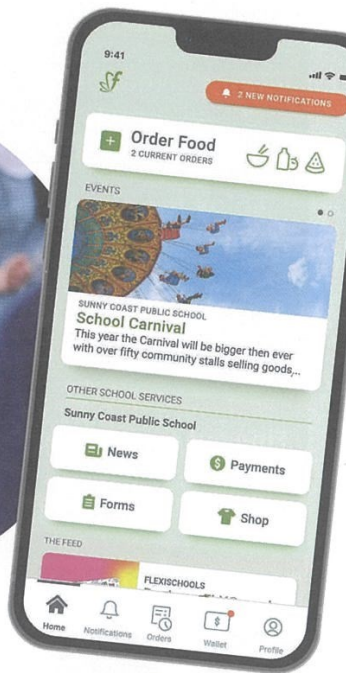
9:41

2 NEW NOTIFICATIONS

Order Food
2 CURRENT ORDERS

EVENTS

SUNNY COAST PUBLIC SCHOOL
School Carnival
This year the Carnival will be bigger then ever with over fifty community stalls selling goods,...

OTHER SCHOOL SERVICES
Sunny Coast Public School

News
Payments
Forms
Shop

THE FEED

FLEXISCHOOLS
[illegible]

Home
Notifications
Orders
Wallet
Profile